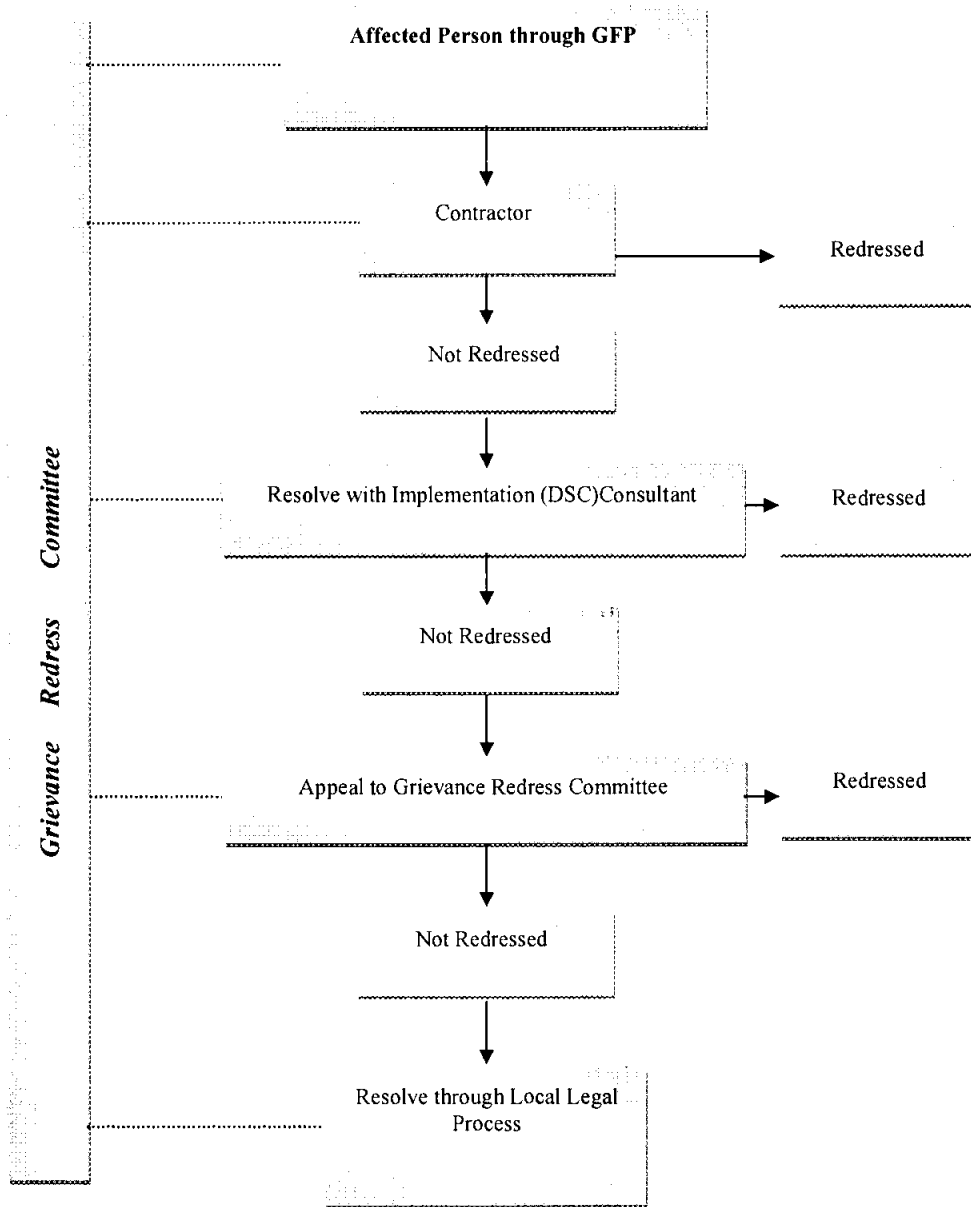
Grievance Redress Committee

Affected Person through GFP

Contractor

Redressed

Not Redressed

Resolve with Implementation (DSC)Consultant

Redressed

Not Redressed

Appeal to Grievance Redress Committee

Redressed

Not Redressed

Resolve through Local Legal Process